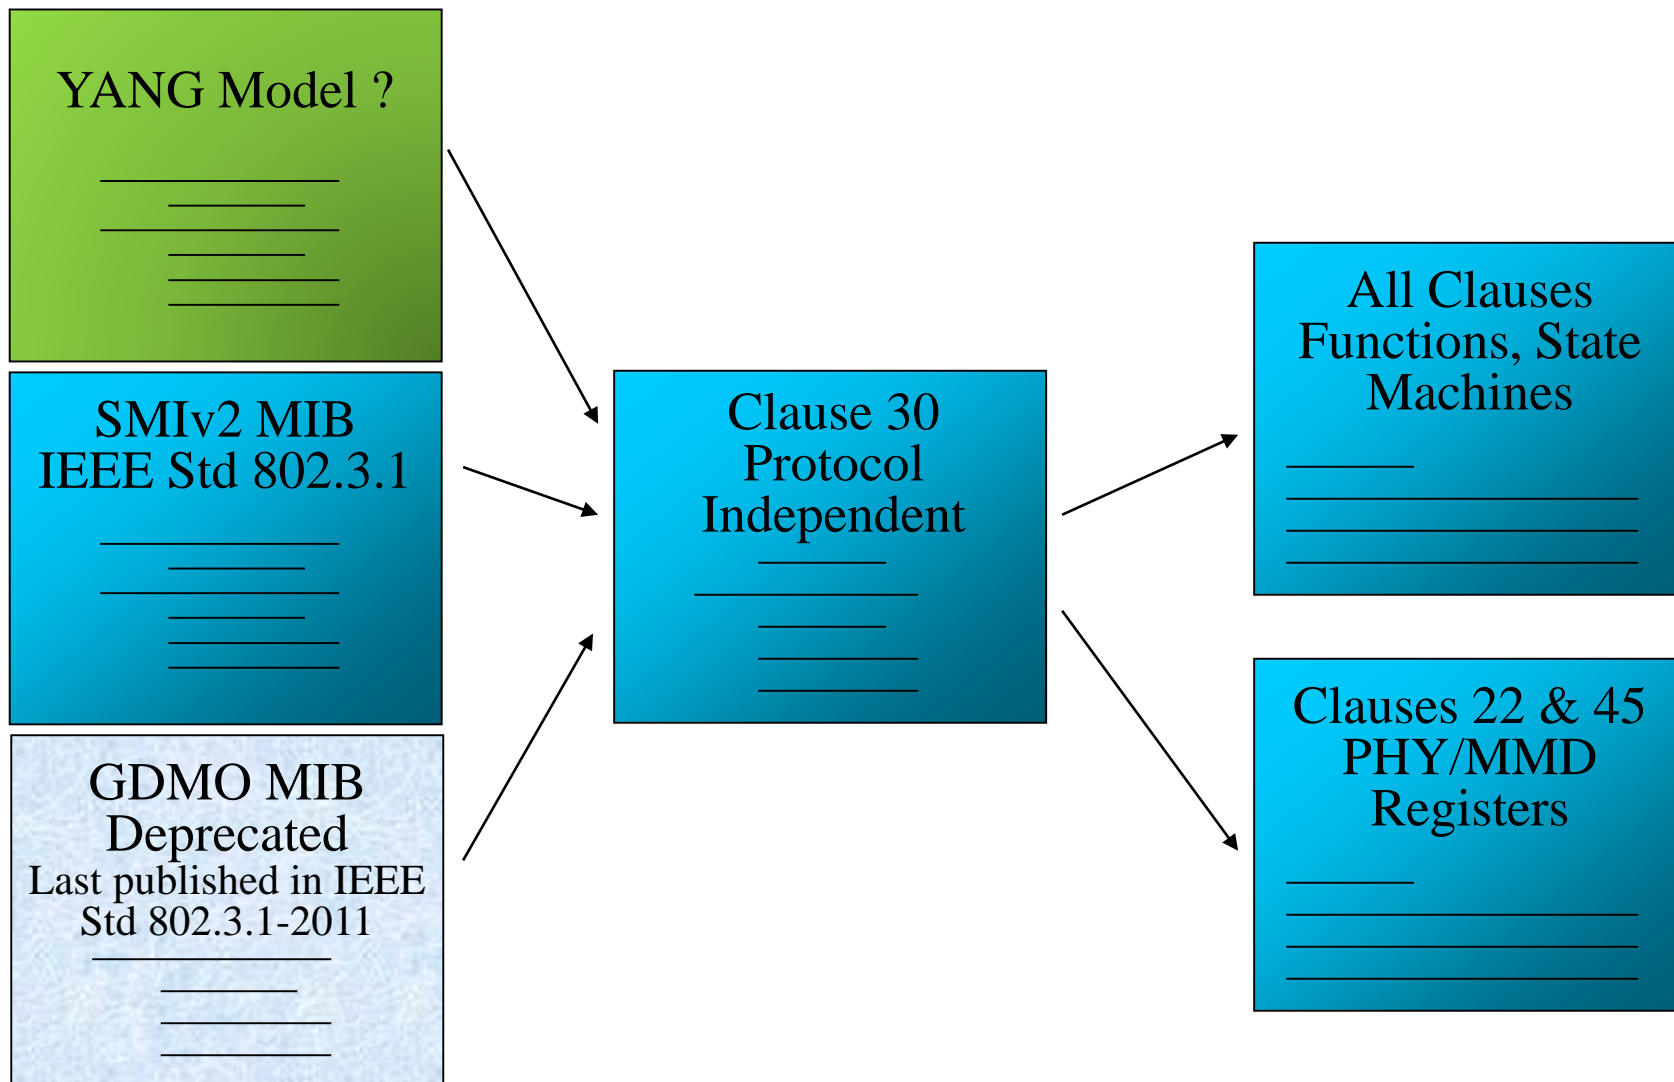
YANG Model ?

SMIv2 MIB
IEEE Std 802.3.1

GDMO MIB
Deprecated
Last published in IEEE Std 802.3.1-2011

Clause 30
Protocol
Independent

All Clauses
Functions, State
Machines

Clauses 22 & 45
PHY/MMD
Registers